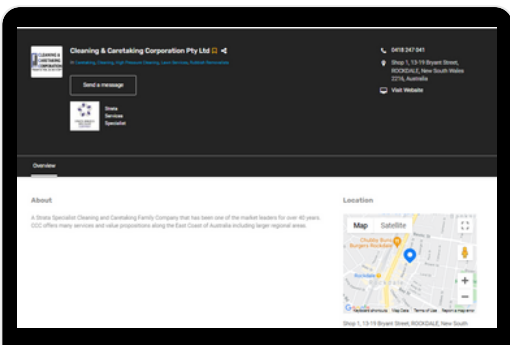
Cleaning & Caretaking Corporation Pty Ltd

In Caretaking, Cleaning, High Pressure Cleaning, Lawn Services, Rubbish Removalists

Send a message

Strata Services Specialist

0418 247 941

Shop 1, 13-19 Bryant Street, ROCKDALE, New South Wales 2216, Australia

Visit Website

Overview

About

A Strata Specialist Cleaning and Caretaking Family Company that has been one of the market leaders for over 40 years. CCC offers many services and value propositions along the East Coast of Australia including larger regional areas.

Location

Map Satellite

Rockdale

Google Keyboard shortcuts Map Data Terms of Use Report a map error

Shop 1, 13-19 Bryant Street, ROCKDALE, New South